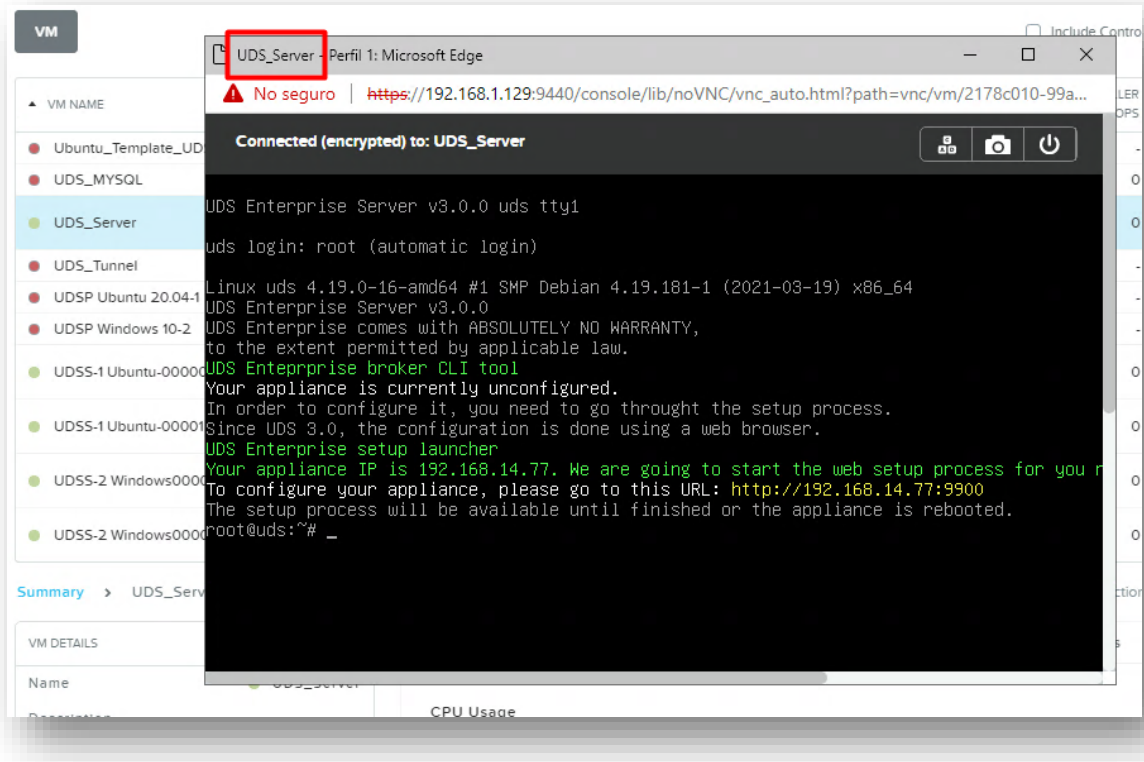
VM

Include Contro

VM NAME

Ubuntu_Template_UD
UDS_MYSQL
UDS_Server
UDS_Tunnel
UDSP Ubuntu 20.04-1
UDSP Windows 10-2
UDSS-1 Ubuntu-00000
UDSS-1 Ubuntu-00001
UDSS-2 Windows0000
UDSS-2 Windows0000

Summary > UDS_Serv

VM DETAILS

Name

CPU Usage

UDS_Server - Perfil 1: Microsoft Edge

No seguro | https://192.168.1.129:9440/console/lib/noVNC/vnc_auto.html?path=vnc/vm/2178c010-99a...

Connected (encrypted) to: UDS_Server

UDS Enterprise Server v3.0.0 uds tty1

uds login: root (automatic login)

Linux uds 4.19.0-16-amd64 #1 SMP Debian 4.19.181-1 (2021-03-19) x86_64
UDS Enterprise Server v3.0.0
UDS Enterprise comes with ABSOLUTELY NO WARRANTY,
to the extent permitted by applicable law.
UDS Enteprprise broker CLI tool
Your appliance is currently unconfigured.
In order to configure it, you need to go throught the setup process.
Since UDS 3.0, the configuration is done using a web browser.
UDS Enterprise setup launcher
Your appliance IP is 192.168.14.77. We are going to start the web setup process for you
To configure your appliance, please go to this URL: http://192.168.14.77:9900
The setup process will be available until finished or the appliance is rebooted.
root@uds:~# _